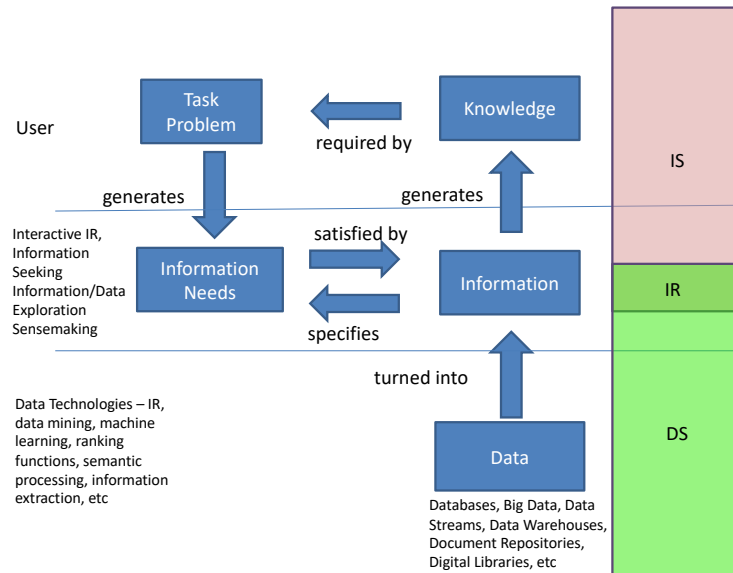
User

Task Problem

required by

Knowledge

IS

generates

generates

Interactive IR, Information Seeking Information/Data Exploration Sensemaking

Information Needs

satisfied by

specifies

Information

IR

turned into

Data Technologies – IR, data mining, machine learning, ranking functions, semantic processing, information extraction, etc

Data

DS

Databases, Big Data, Data Streams, Data Warehouses, Document Repositories, Digital Libraries, etc